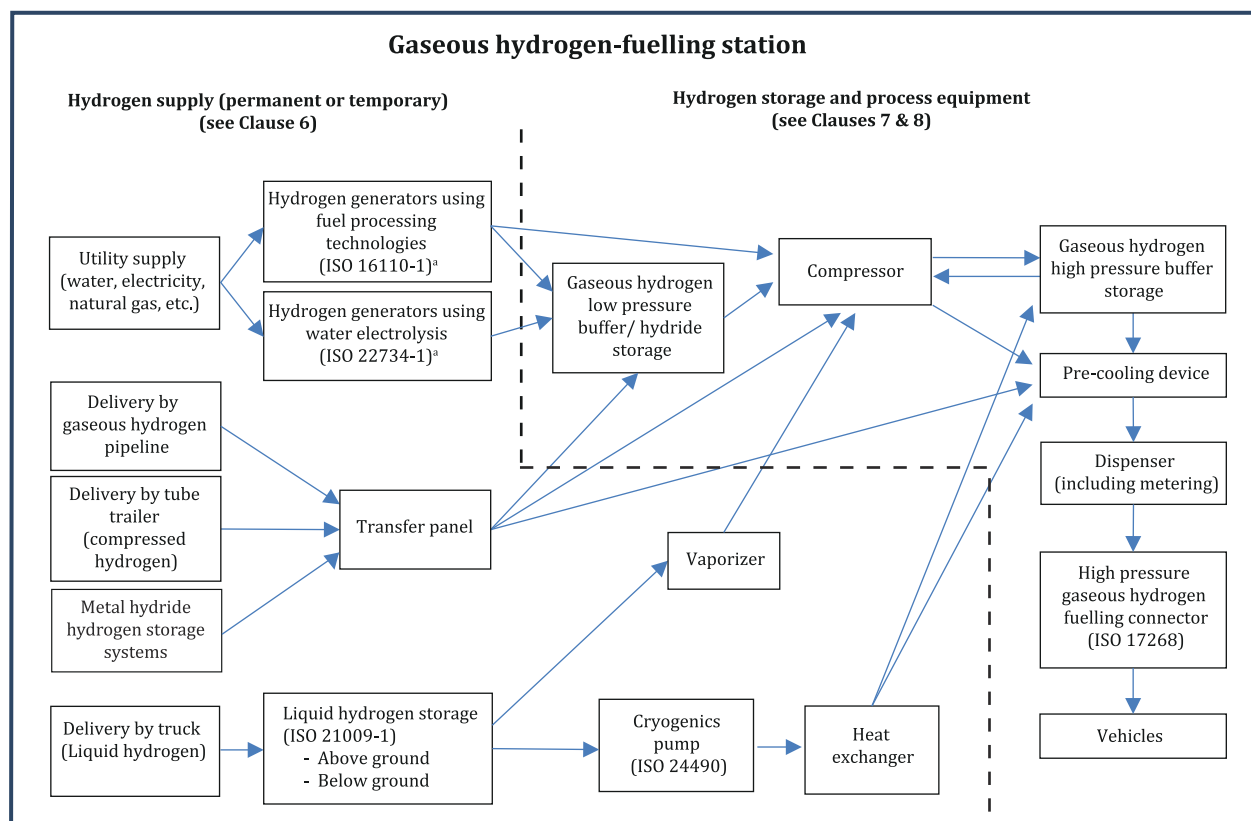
Gaseous hydrogen-fuelling station

Hydrogen supply (permanent or temporary) (see Clause 6)

Hydrogen storage and process equipment (see Clauses 7 & 8)

Utility supply (water, electricity, natural gas, etc.)

Hydrogen generators using fuel processing technologies (ISO 16110-1)$^a$

Hydrogen generators using water electrolysis (ISO 22734-1)$^a$

Gaseous hydrogen low pressure buffer/ hydride storage

Compressor

Gaseous hydrogen high pressure buffer storage

Pre-cooling device

Dispenser (including metering)

High pressure gaseous hydrogen fuelling connector (ISO 17268)

Vehicles

Delivery by gaseous hydrogen pipeline

Delivery by tube trailer (compressed hydrogen)

Metal hydride hydrogen storage systems

Transfer panel

Vaporizer

Delivery by truck (Liquid hydrogen)

Liquid hydrogen storage (ISO 21009-1)
- Above ground
- Below ground

Cryogenics pump (ISO 24490)

Heat exchanger